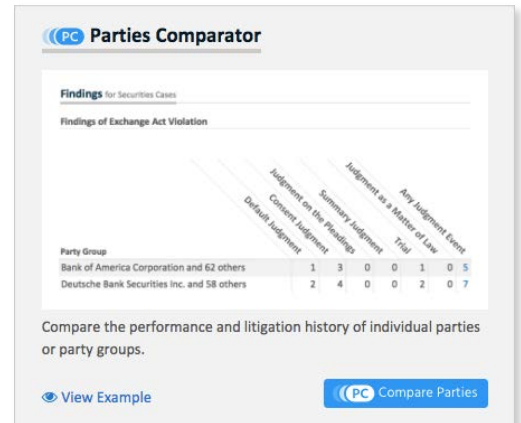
PC Parties Comparator

Findings for Securities Cases

Findings of Exchange Act Violation

| Party Group | Default Judgment | Consent Judgment | Judgment on the Pleadings | Summary Judgment | Trial | Judgment as a Matter of Law | Any Judgment Event |
|---|---|---|---|---|---|---|---|
| Bank of America Corporation and 62 others | 1 | 3 | 0 | 0 | 1 | 0 | 5 |
| Deutsche Bank Securities Inc. and 58 others | 2 | 4 | 0 | 0 | 2 | 0 | 7 |

Compare the performance and litigation history of individual parties or party groups.

View Example

PC Compare Parties